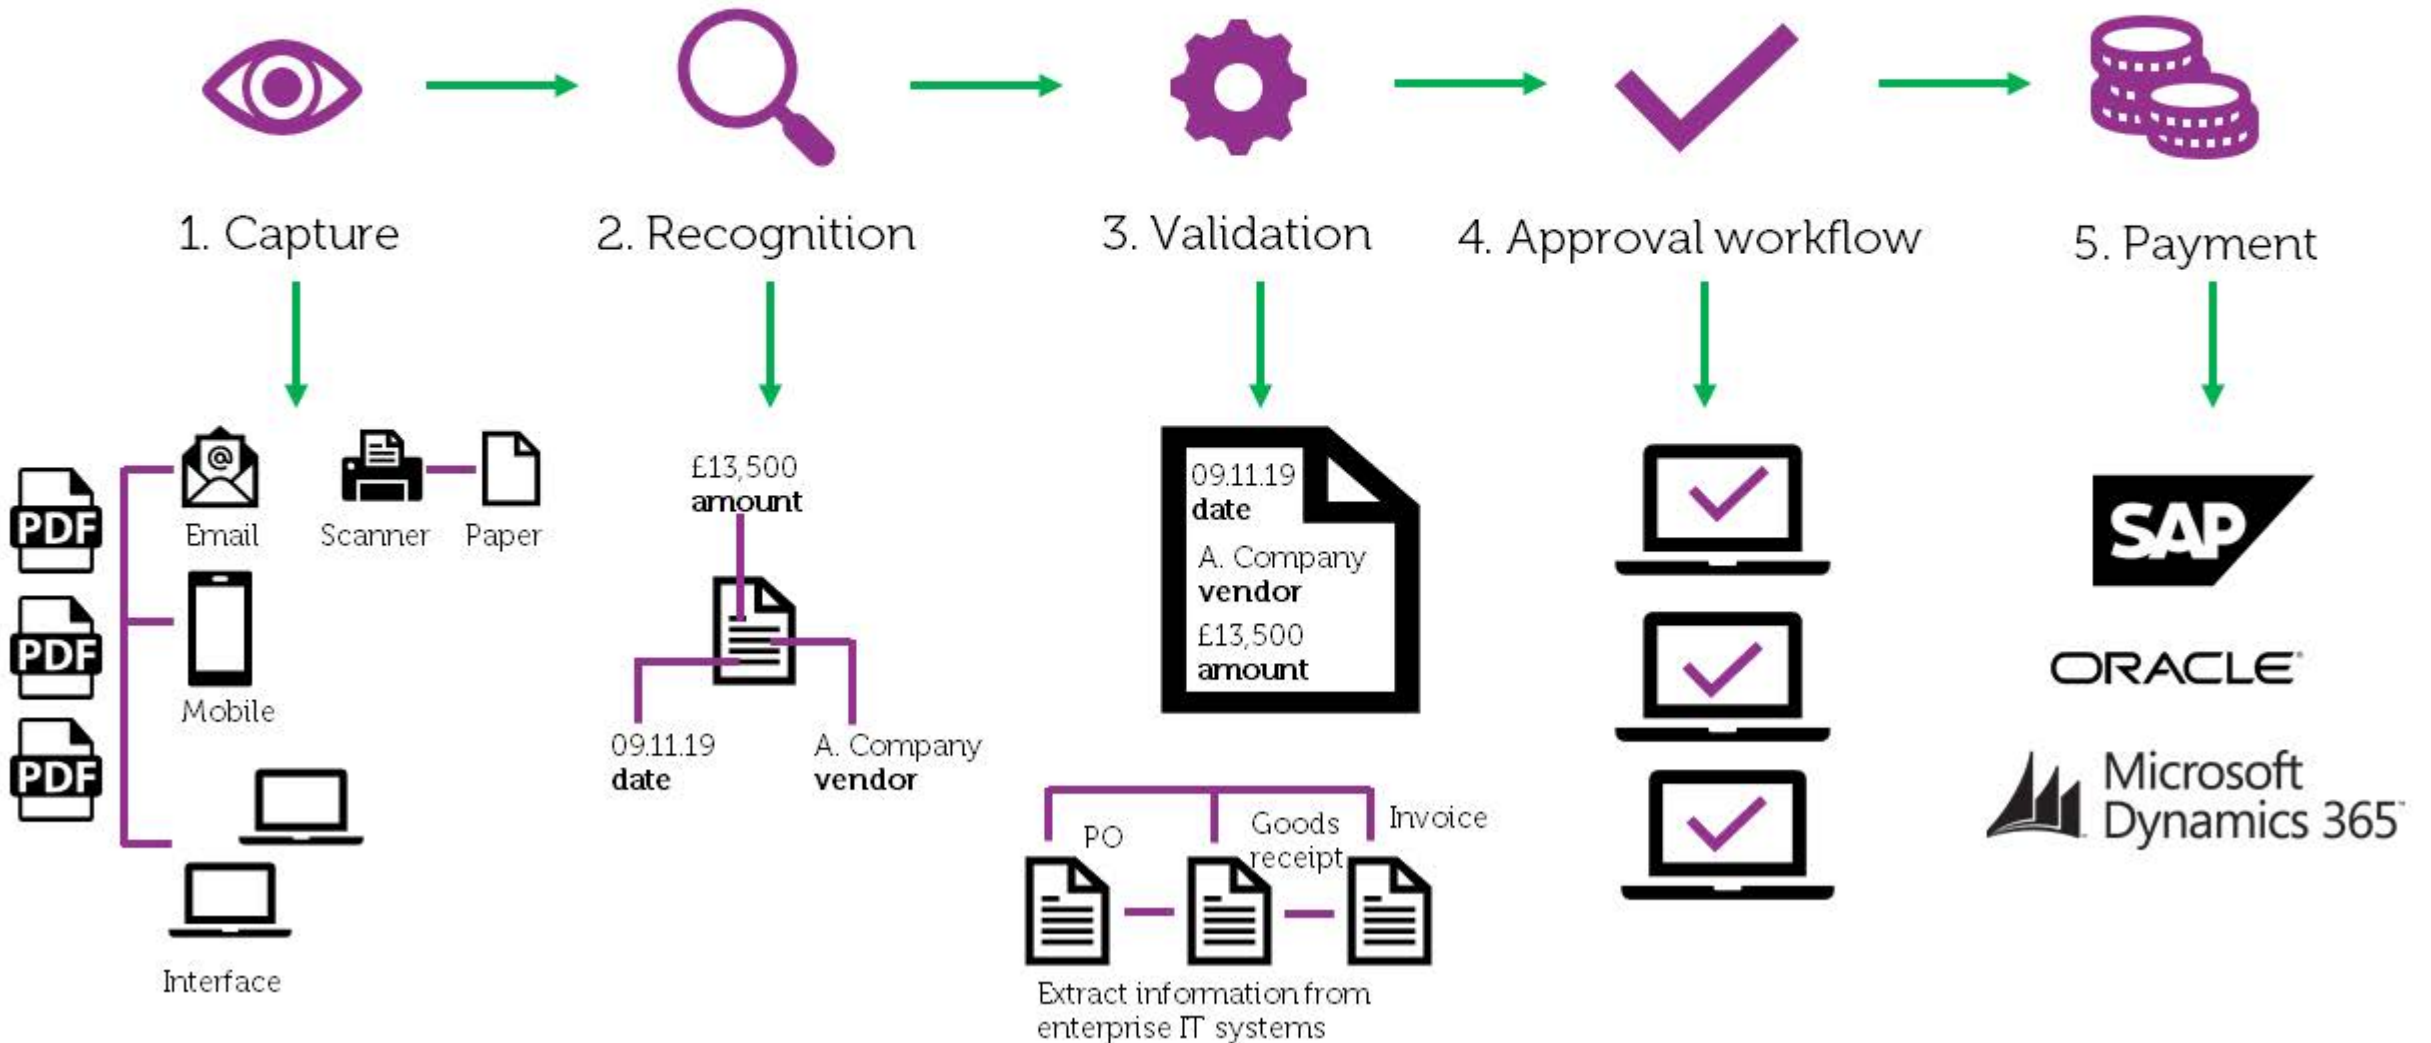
1. Capture

2. Recognition

3. Validation

4. Approval workflow

5. Payment

PDF
PDF
PDF

Email

Scanner

Paper

Mobile

Interface

£13,500
**amount**

09.11.19
**date**

A. Company
**vendor**

09.11.19
**date**

A. Company
**vendor**

£13,500
**amount**

PO

Goods receipt

Invoice

Extract information from enterprise IT systems

SAP

ORACLE

Microsoft Dynamics 365